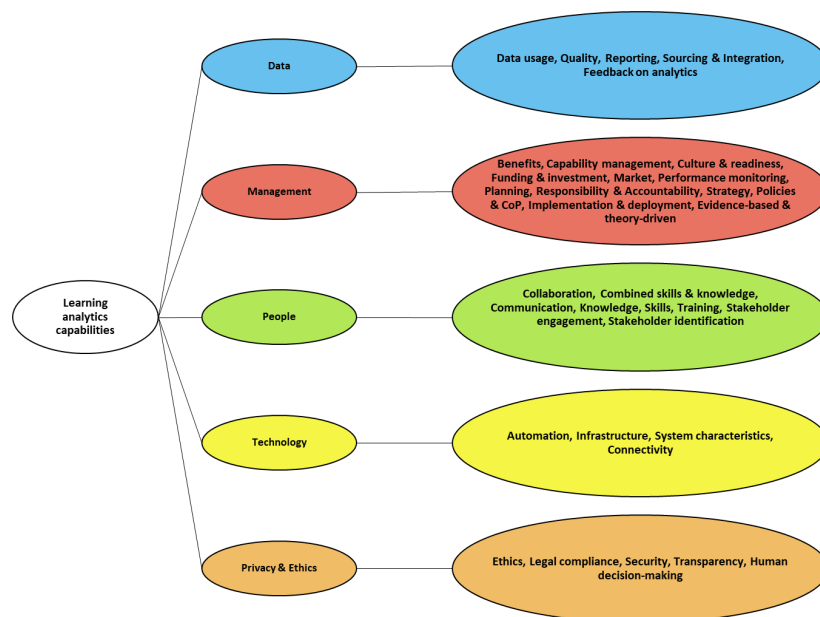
Learning analytics capabilities

Data

Data usage, Quality, Reporting, Sourcing & Integration, Feedback on analytics

Management

Benefits, Capability management, Culture & readiness, Funding & investment, Market, Performance monitoring, Planning, Responsibility & Accountability, Strategy, Policies & CoP, Implementation & deployment, Evidence-based & theory-driven

People

Collaboration, Combined skills & knowledge, Communication, Knowledge, Skills, Training, Stakeholder engagement, Stakeholder identification

Technology

Automation, Infrastructure, System characteristics, Connectivity

Privacy & Ethics

Ethics, Legal compliance, Security, Transparency, Human decision-making